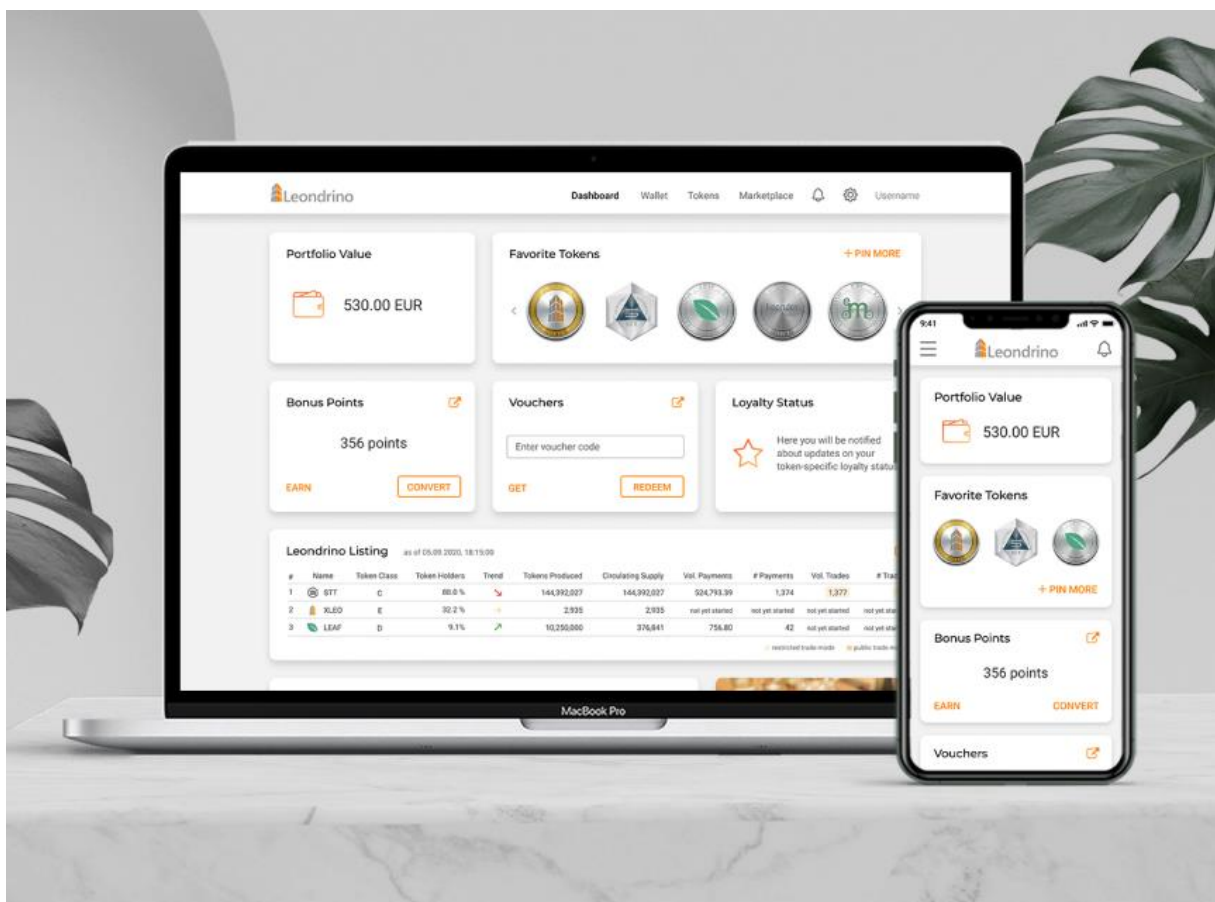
Leondrino

Dashboard Wallet Tokens Marketplace Username

Portfolio Value

530.00 EUR

Favorite Tokens

+ PIN MORE

Bonus Points

356 points

EARN CONVERT

Vouchers

Enter voucher code

GET REDEEM

Loyalty Status

Here you will be notified about updates on your token-specific loyalty status

Leondrino Listing as of 05.09.2020, 18:15:00

| # | Name | Token Class | Token Holders | Trend | Tokens Produced | Circulating Supply | Vol. Payments | # Payments | Vol. Trades | # Trades |
|---|---|---|---|---|---|---|---|---|---|---|
| 1 | STT | C | 88.0 % | ↘ | 144,392,027 | 144,392,027 | 524,793.39 | 1,374 | 1,377 | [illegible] |
| 2 | XLEO | E | 32.2 % | → | 2,935 | 2,935 | not yet started | not yet started | not yet started | not yet started |
| 3 | LEAF | D | 9.1% | ↗ | 10,250,000 | 376,841 | 756.80 | 42 | not yet started | not yet started |

restricted trade mode public trade m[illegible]

MacBook Pro

9:41

Leondrino

Portfolio Value

530.00 EUR

Favorite Tokens

+ PIN MORE

Bonus Points

356 points

EARN CONVERT

Vouchers